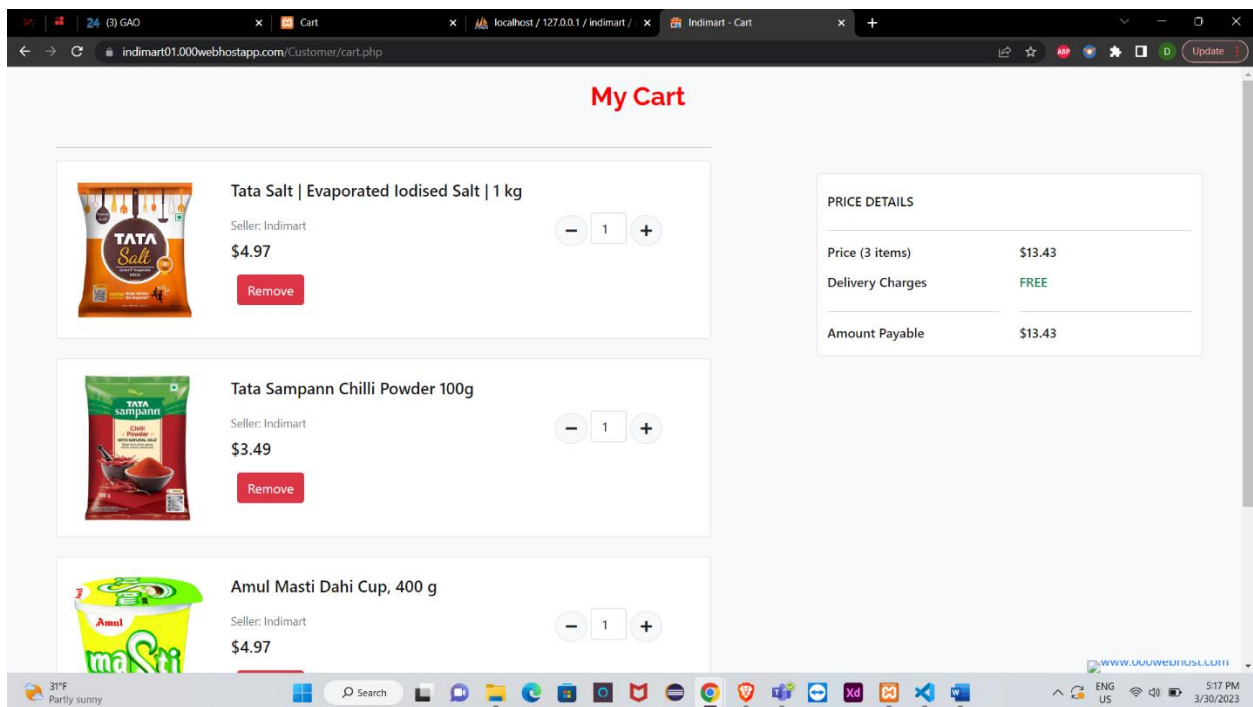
24 (3) GAO
Cart
localhost / 127.0.0.1 / indimart /
Indimart - Cart
indimart01.000webhostapp.com/Customer/cart.php
Update

My Cart

Tata Salt | Evaporated Iodised Salt | 1 kg
Seller: Indimart
$4.97
Remove
1

Tata Sampann Chilli Powder 100g
Seller: Indimart
$3.49
Remove
1

Amul Masti Dahi Cup, 400 g
Seller: Indimart
$4.97
1

PRICE DETAILS

| | |
|---|---|
| Price (3 items) | $13.43 |
| Delivery Charges | FREE |
| Amount Payable | $13.43 |

www.000webhost.com

31°F
Partly sunny
Search
ENG
US
5:17 PM
3/30/2023